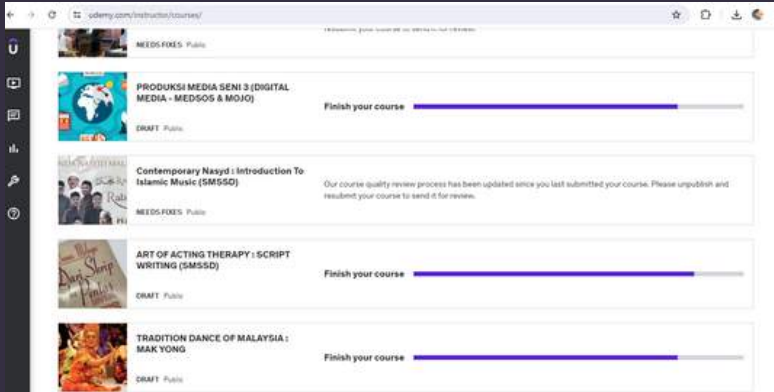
udemy.com/instructor/courses/

resubmit your course to send it for review.

NEEDS FIXES Public

PRODUKSI MEDIA SENI 3 (DIGITAL MEDIA - MEDSOS & MOJO)

DRAFT Public

Finish your course

Contemporary Nasyd : Introduction To Islamic Music (SMSSD)

NEEDS FIXES Public

Our course quality review process has been updated since you last submitted your course. Please unpublish and resubmit your course to send it for review.

ART OF ACTING THERAPY : SCRIPT WRITING (SMSSD)

DRAFT Public

Finish your course

TRADITION DANCE OF MALAYSIA : MAK YONG

DRAFT Public

Finish your course